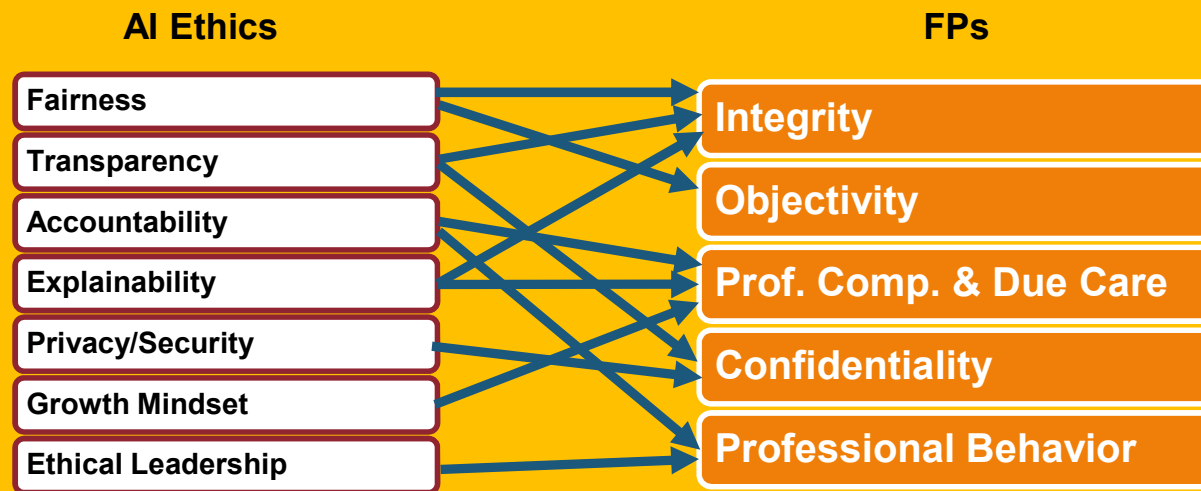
AI Ethics

FPs

Fairness

Transparency

Accountability

Explainability

Privacy/Security

Growth Mindset

Ethical Leadership

Integrity

Objectivity

Prof. Comp. & Due Care

Confidentiality

Professional Behavior